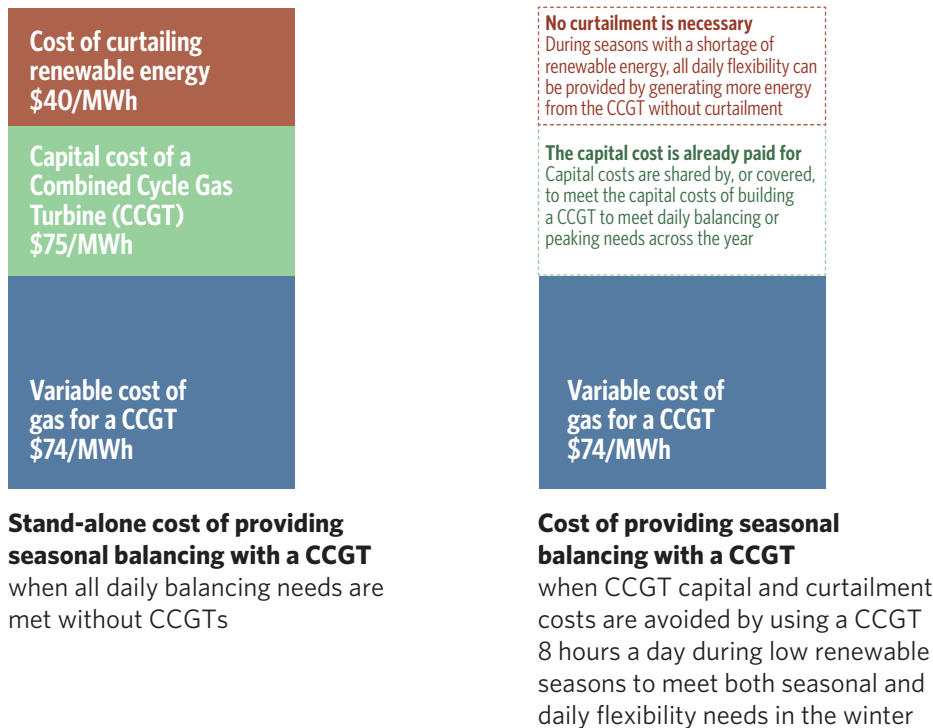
Cost of curtailing renewable energy $40/MWh

Capital cost of a Combined Cycle Gas Turbine (CCGT) $75/MWh

Variable cost of gas for a CCGT $74/MWh

Stand-alone cost of providing seasonal balancing with a CCGT
when all daily balancing needs are met without CCGTs

No curtailment is necessary
During seasons with a shortage of renewable energy, all daily flexibility can be provided by generating more energy from the CCGT without curtailment

The capital cost is already paid for
Capital costs are shared by, or covered, to meet the capital costs of building a CCGT to meet daily balancing or peaking needs across the year

Variable cost of gas for a CCGT $74/MWh

Cost of providing seasonal balancing with a CCGT
when CCGT capital and curtailment costs are avoided by using a CCGT 8 hours a day during low renewable seasons to meet both seasonal and daily flexibility needs in the winter